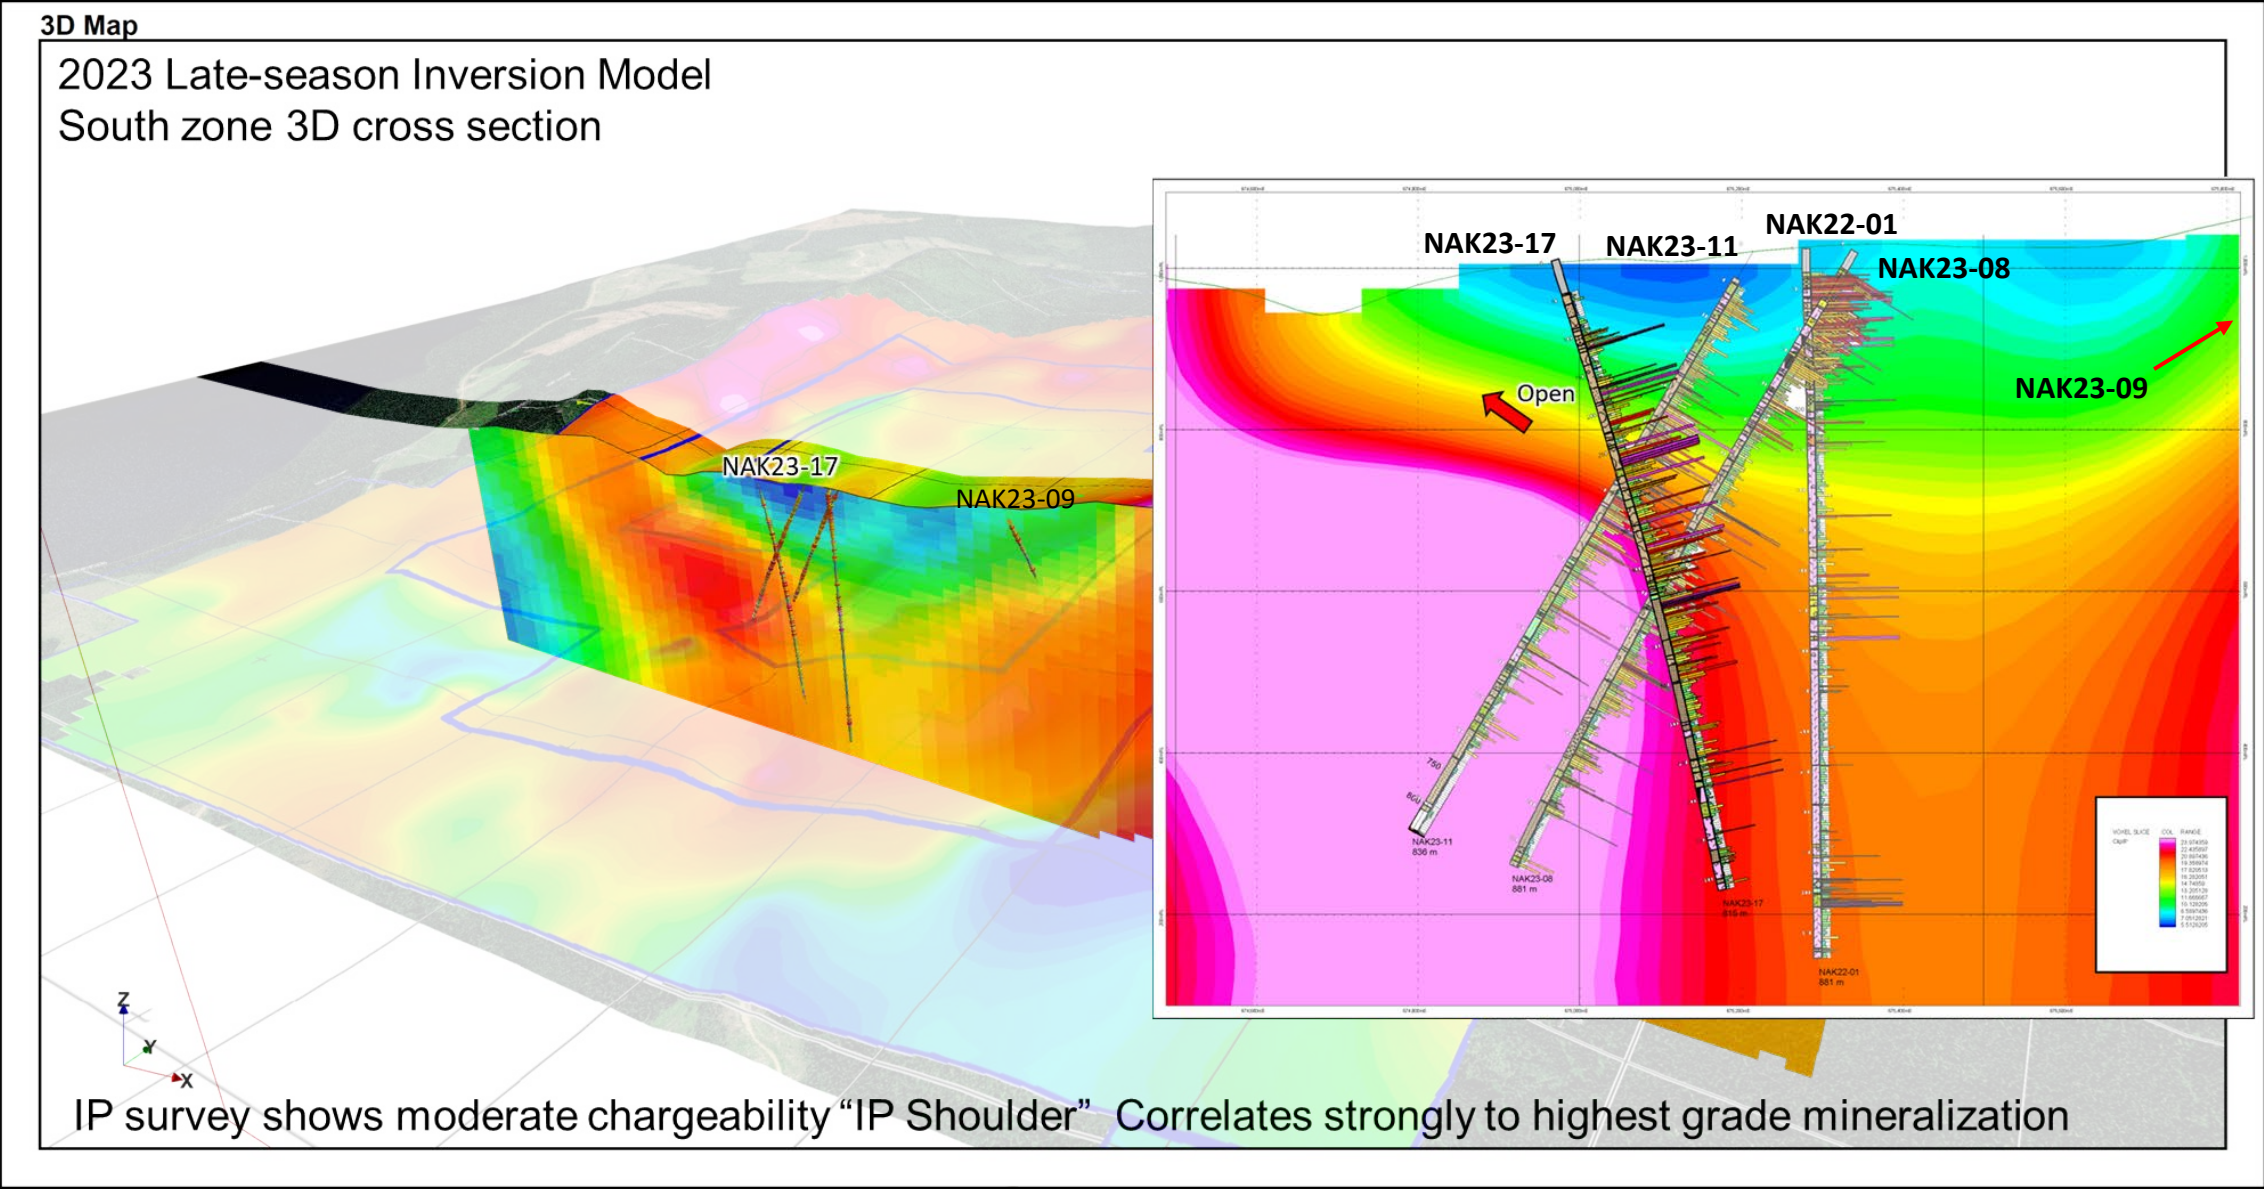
3D Map

2023 Late-season Inversion Model
South zone 3D cross section

NAK23-17
NAK23-09

NAK23-17
NAK23-11
NAK22-01
NAK23-08
NAK23-09
Open

NAK23-11
836 m
NAK23-08
881 m
NAK23-17
NAK22-01
881 m

Z
Y
X

IP survey shows moderate chargeability “IP Shoulder” Correlates strongly to highest grade mineralization